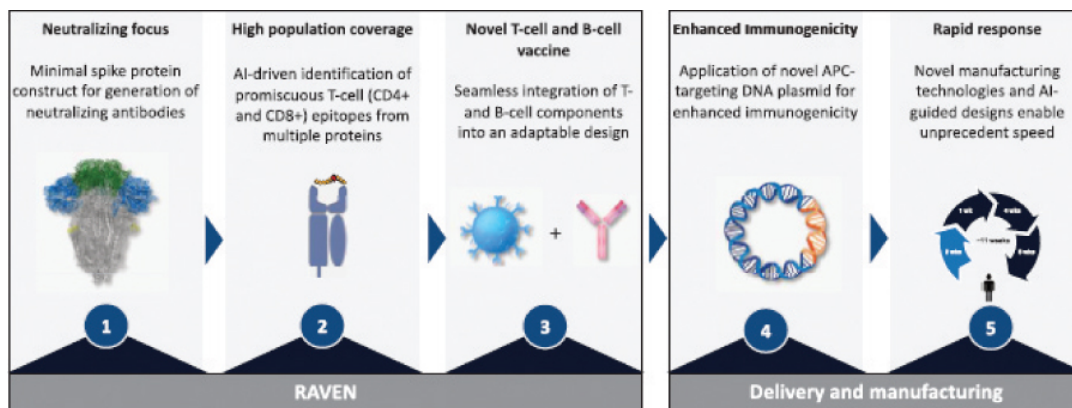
Neutralizing focus

Minimal spike protein construct for generation of neutralizing antibodies

1

High population coverage

AI-driven identification of promiscuous T-cell (CD4+ and CD8+) epitopes from multiple proteins

2

Novel T-cell and B-cell vaccine

Seamless integration of T- and B-cell components into an adaptable design

+

3

RAVEN

Enhanced Immunogenicity

Application of novel APC-targeting DNA plasmid for enhanced immunogenicity

4

Rapid response

Novel manufacturing technologies and AI-guided designs enable unprecedent speed

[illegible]

5

Delivery and manufacturing